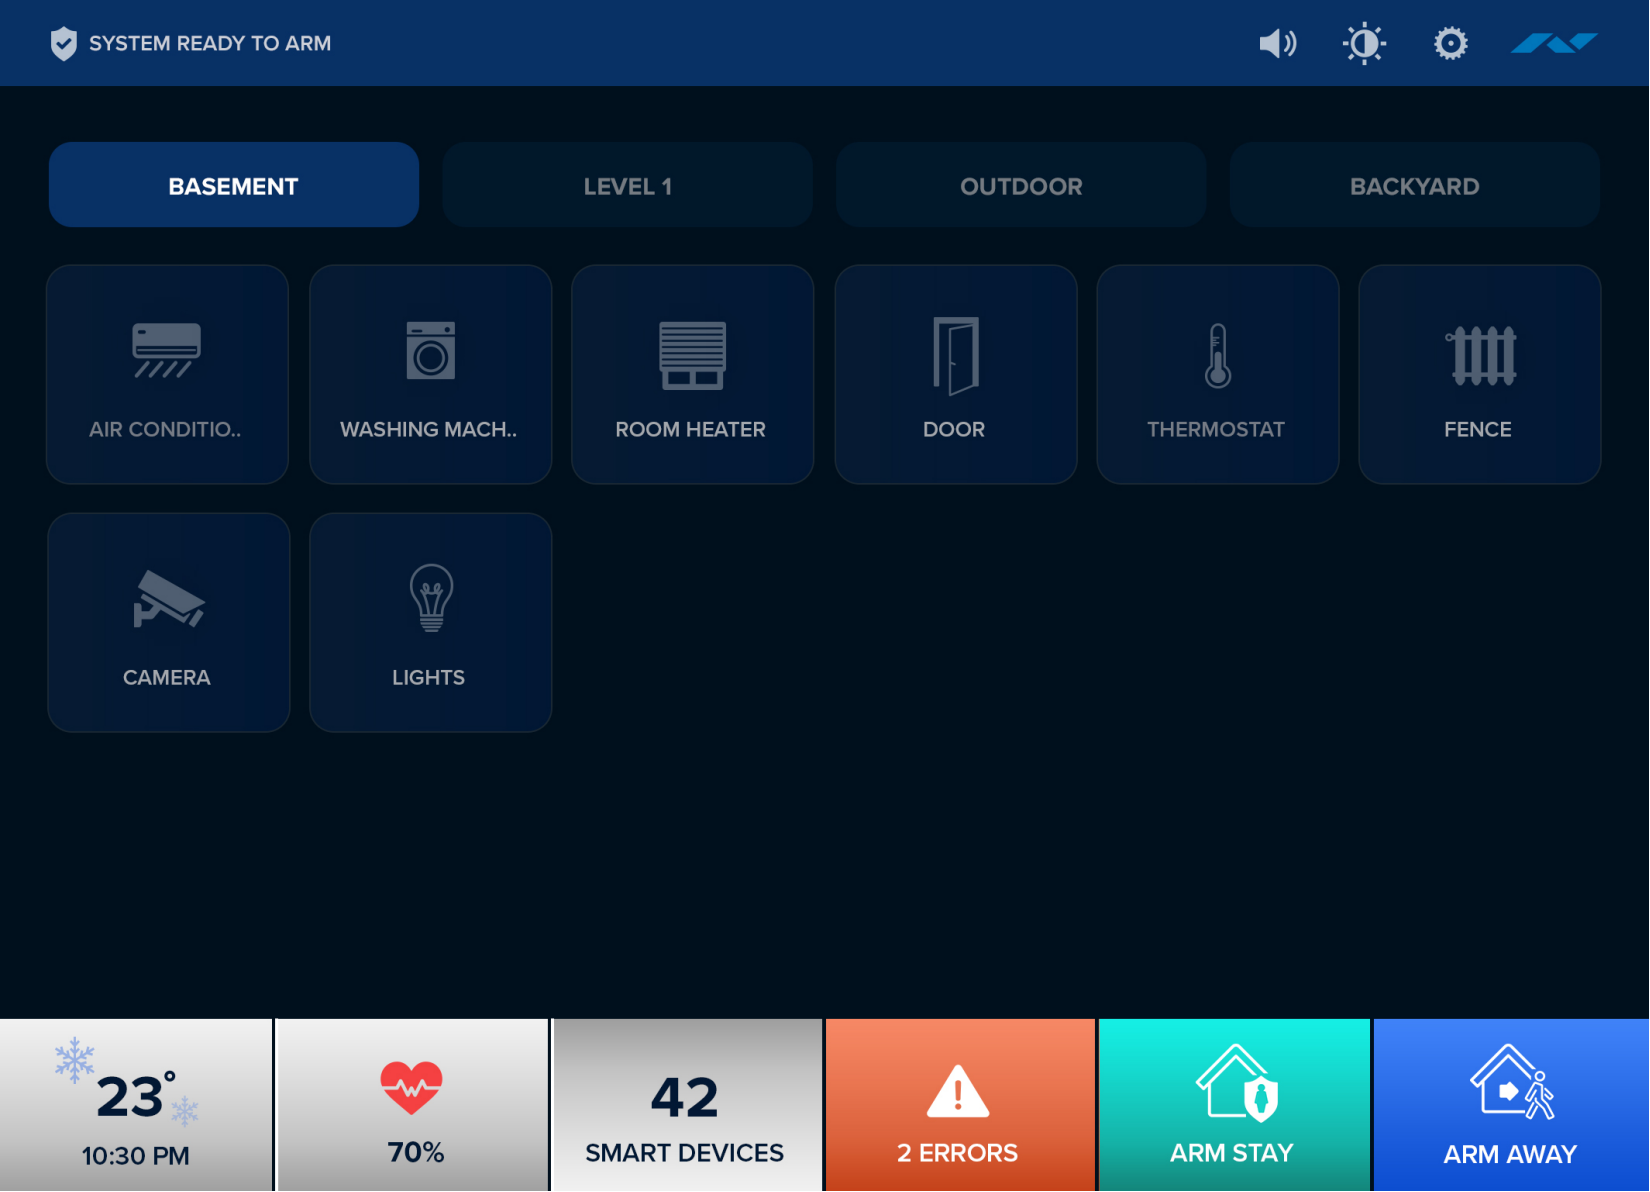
SYSTEM READY TO ARM

BASEMENT

LEVEL 1

OUTDOOR

BACKYARD

AIR CONDITIO..

WASHING MACH..

ROOM HEATER

DOOR

THERMOSTAT

FENCE

CAMERA

LIGHTS

23°

10:30 PM

70%

42

SMART DEVICES

2 ERRORS

ARM STAY

ARM AWAY